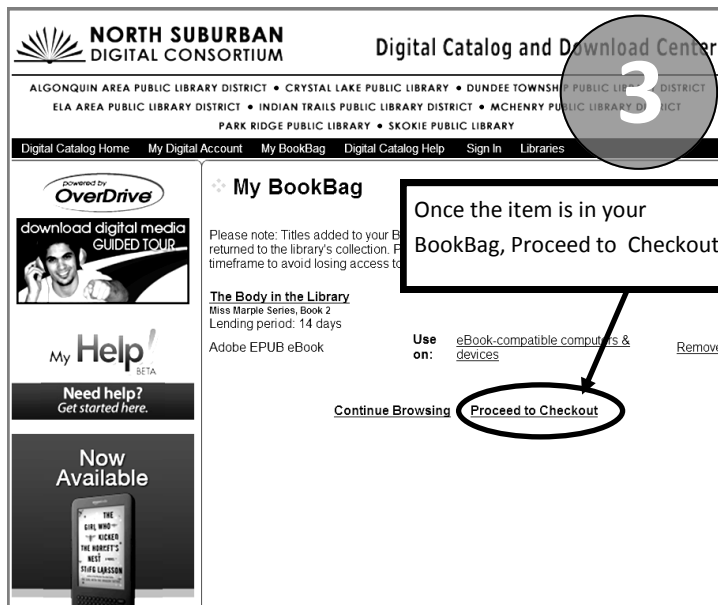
NORTH SUBURBAN DIGITAL CONSORTIUM

Digital Catalog and Download Center

3

ALGONQUIN AREA PUBLIC LIBRARY DISTRICT • CRYSTAL LAKE PUBLIC LIBRARY • DUNDEE TOWNSHIP PUBLIC LIBRARY DISTRICT
ELA AREA PUBLIC LIBRARY DISTRICT • INDIAN TRAILS PUBLIC LIBRARY DISTRICT • MCHENRY PUBLIC LIBRARY DISTRICT
PARK RIDGE PUBLIC LIBRARY • SKOKIE PUBLIC LIBRARY

Digital Catalog Home My Digital Account My BookBag Digital Catalog Help Sign In Libraries

powered by OverDrive

download digital media GUIDED TOUR

My Help! BETA

Need help? Get started here.

Now Available

THE GIRL WHO KICKED THE HORNET'S NEST STIEG LARSSON

My BookBag

Please note: Titles added to your B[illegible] returned to the library's collection. F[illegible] timeframe to avoid losing access to

Once the item is in your BookBag, Proceed to Checkout

The Body in the Library
Miss Marple Series, Book 2
Lending period: 14 days

Adobe EPUB eBook

Use on: eBook-compatible computers & devices

Remove

Continue Browsing Proceed to Checkout